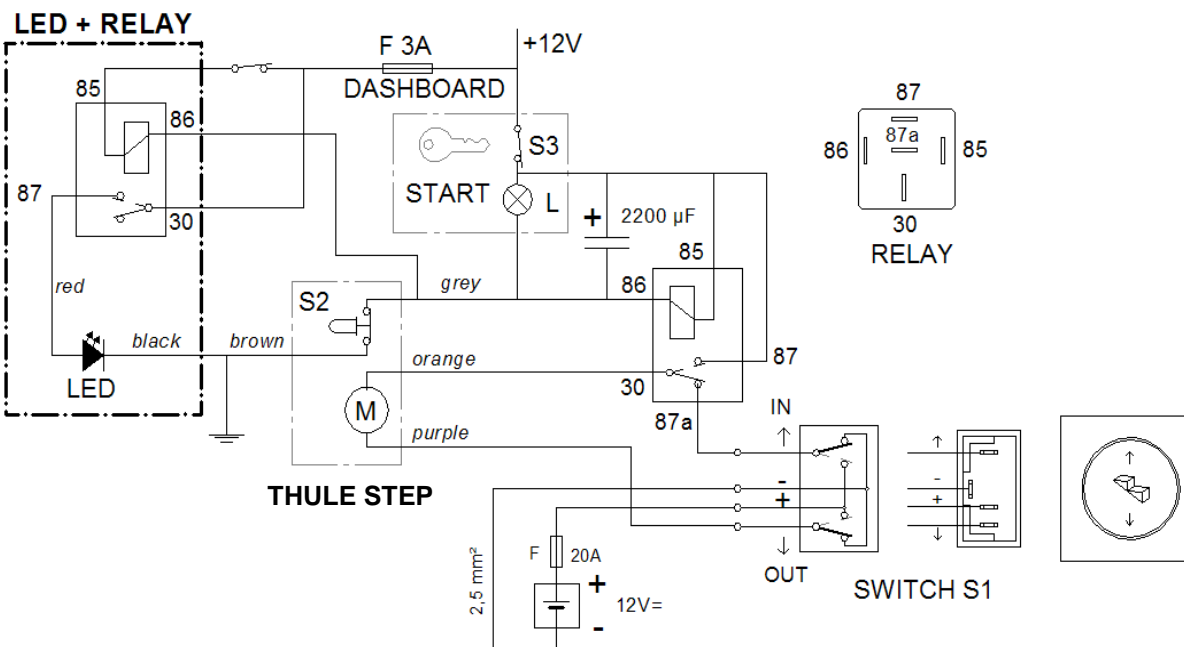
LED + RELAY

F 3A

+12V

DASHBOARD

85

86

87

30

S3

START

L

+

2200 µF

87

87a

86

85

30

RELAY

red

black

brown

LED

grey

S2

85

86

orange

M

purple

87

30

87a

THULE STEP

IN

↑

-

+

↓

OUT

SWITCH S1

↑

-

+

↓

2,5 mm²

F

20A

+

12V=

-